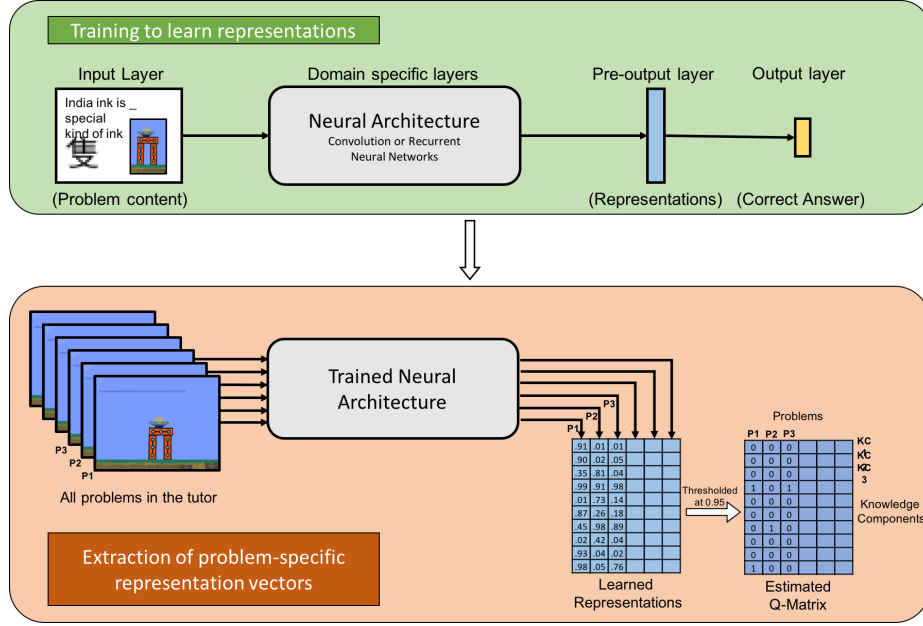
Training to learn representations

Input Layer

India ink is _ special kind of ink

隻

(Problem content)

Domain specific layers

Neural Architecture

Convolution or Recurrent Neural Networks

Pre-output layer

(Representations)

Output layer

(Correct Answer)

P3
P2
P1

All problems in the tutor

Trained Neural Architecture

P1
P2
P3

| .91 | .01 | .01 | | | |
|---|---|---|---|---|---|
| .90 | .02 | .05 | | | |
| .35 | .81 | .04 | | | |
| .99 | .91 | .98 | | | |
| .01 | .73 | .14 | | | |
| .87 | .26 | .18 | | | |
| .45 | .98 | .89 | | | |
| .02 | .42 | .04 | | | |
| .93 | .04 | .02 | | | |
| .98 | .05 | .76 | | | |

Learned Representations

Thresholded at 0.95

Problems

P1 P2 P3

| 0 | 0 | 0 | | | |
|---|---|---|---|---|---|
| 0 | 0 | 0 | | | |
| 0 | 0 | 0 | | | |
| 1 | 0 | 1 | | | |
| 0 | 0 | 0 | | | |
| 0 | 0 | 0 | | | |
| 0 | 1 | 0 | | | |
| 0 | 0 | 0 | | | |
| 0 | 0 | 0 | | | |
| 1 | 0 | 0 | | | |

KC
KC
KC
3

Knowledge Components

Estimated Q-Matrix

Extraction of problem-specific representation vectors